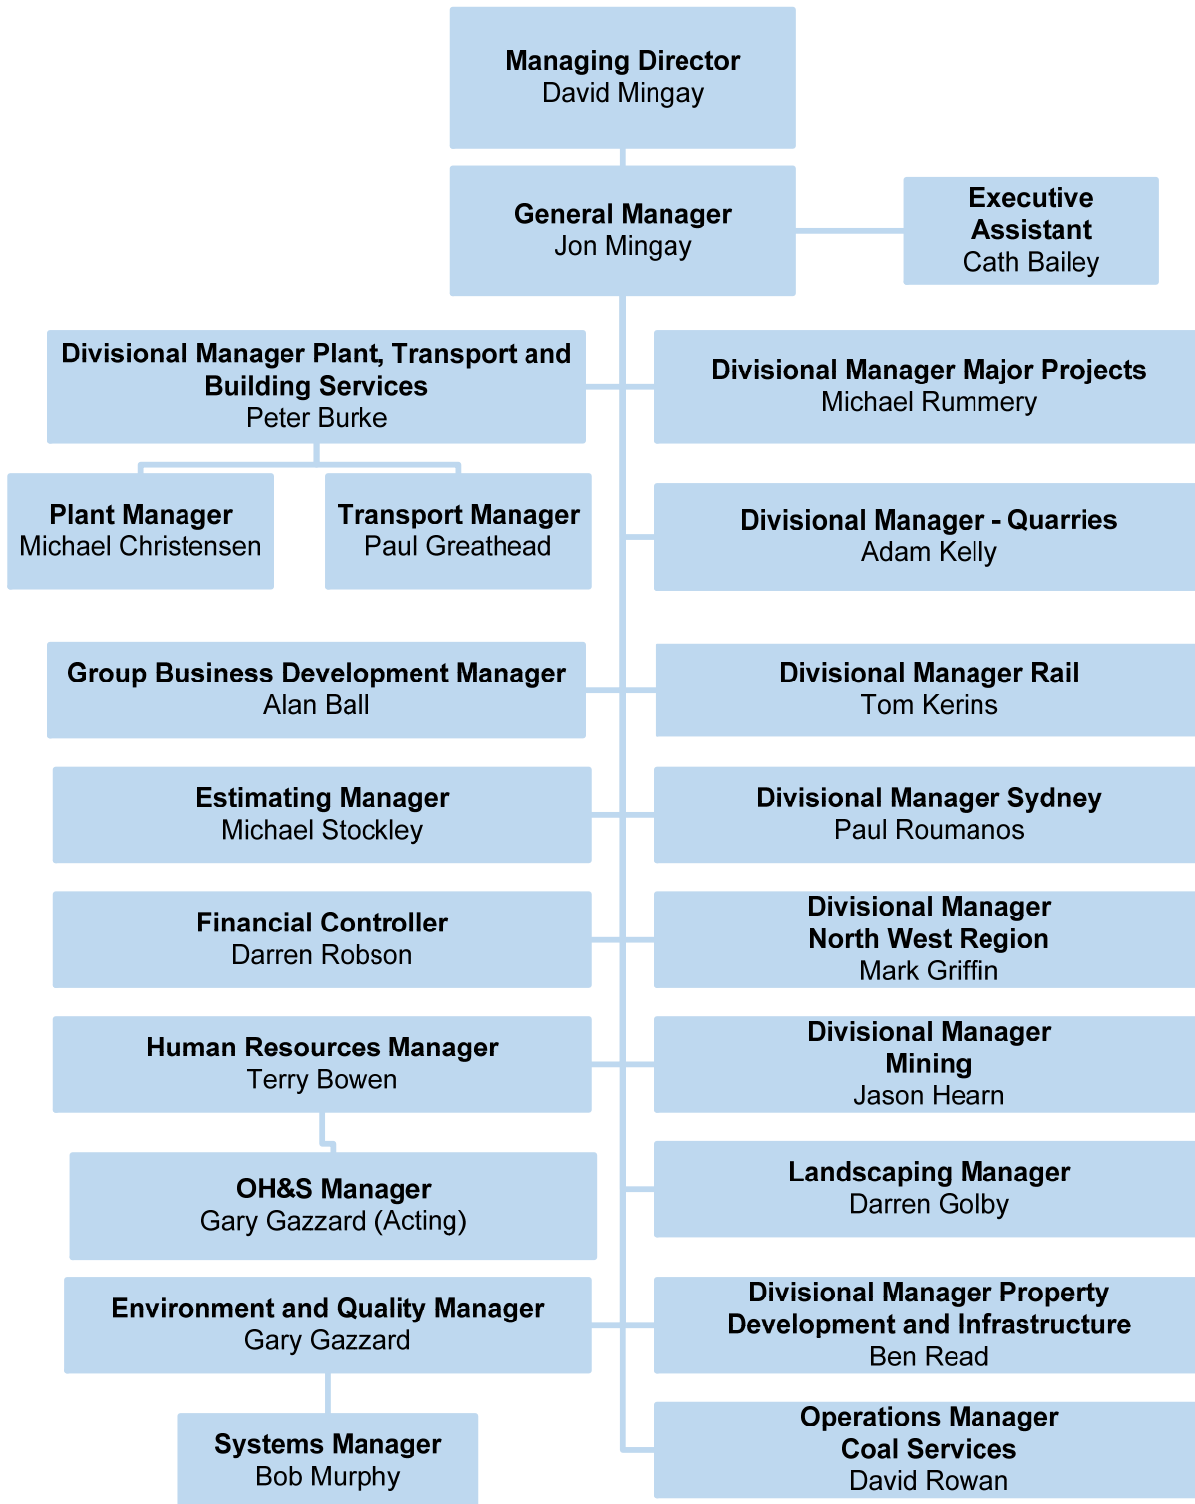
Managing Director
David Mingay

General Manager
Jon Mingay

Executive Assistant
Cath Bailey

Divisional Manager Plant, Transport and Building Services
Peter Burke

Divisional Manager Major Projects
Michael Rummery

Plant Manager
Michael Christensen

Transport Manager
Paul Greathead

Divisional Manager - Quarries
Adam Kelly

Group Business Development Manager
Alan Ball

Divisional Manager Rail
Tom Kerins

Estimating Manager
Michael Stockley

Divisional Manager Sydney
Paul Roumanos

Financial Controller
Darren Robson

Divisional Manager North West Region
Mark Griffin

Human Resources Manager
Terry Bowen

Divisional Manager Mining
Jason Hearn

OH&S Manager
Gary Gazzard (Acting)

Landscaping Manager
Darren Golby

Environment and Quality Manager
Gary Gazzard

Divisional Manager Property Development and Infrastructure
Ben Read

Systems Manager
Bob Murphy

Operations Manager Coal Services
David Rowan